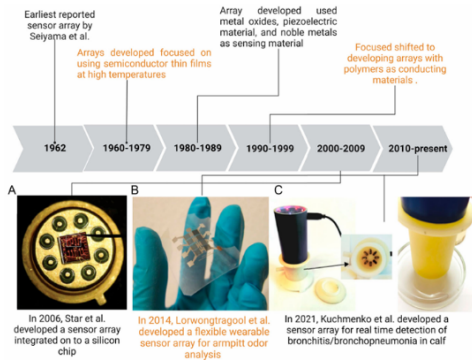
Earliest reported sensor array by Seiyama et al.

Arrays developed focused on using semiconductor thin films at high temperatures

Array developed used metal oxides, piezoelectric material, and noble metals as sensing material

Focused shifted to developing arrays with polymers as conducting materials .

1962

1960-1979

1980-1989

1990-1999

2000-2009

2010-present

A

B

C

In 2006, Star et al. developed a sensor array integrated on to a silicon chip

In 2014, Lorwongtragool et al. developed a flexible wearable sensor array for armpitt odor analysis

In 2021, Kuchmenko et al. developed a sensor array for real time detection of bronchitis/bronchopneumonia in calf